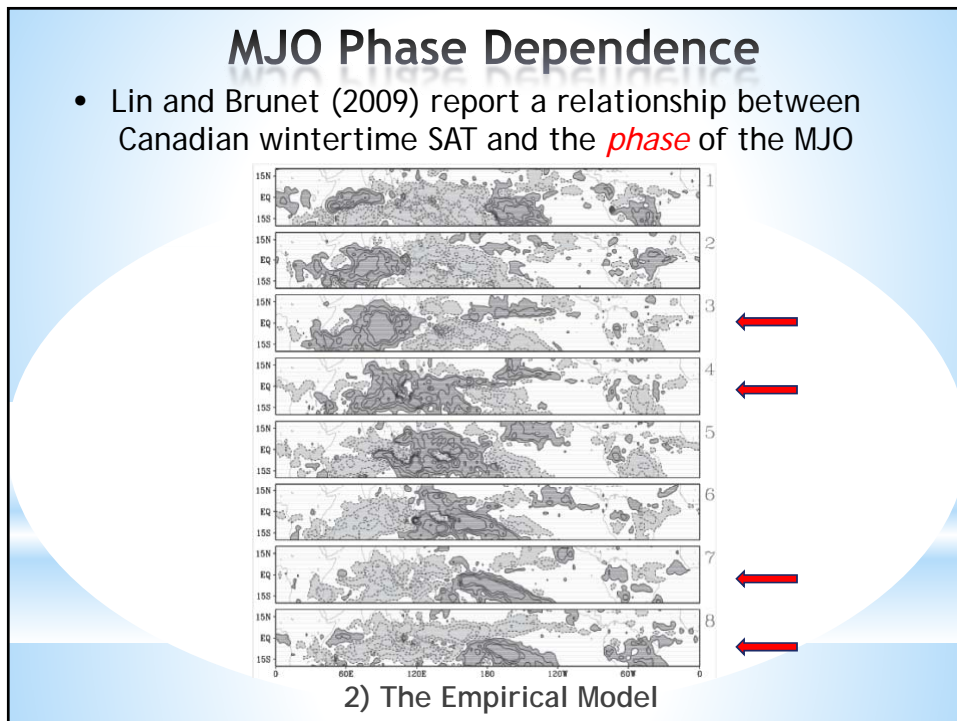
MJO Phase Dependence

• Lin and Brunet (2009) report a relationship between Canadian wintertime SAT and the *phase* of the MJO

15N
EQ
15S
1

15N
EQ
15S
2

15N
EQ
15S
3

15N
EQ
15S
4

15N
EQ
15S
5

15N
EQ
15S
6

15N
EQ
15S
7

15N
EQ
15S
8

0 60E 120E 180 120W 60W 0

2) The Empirical Model